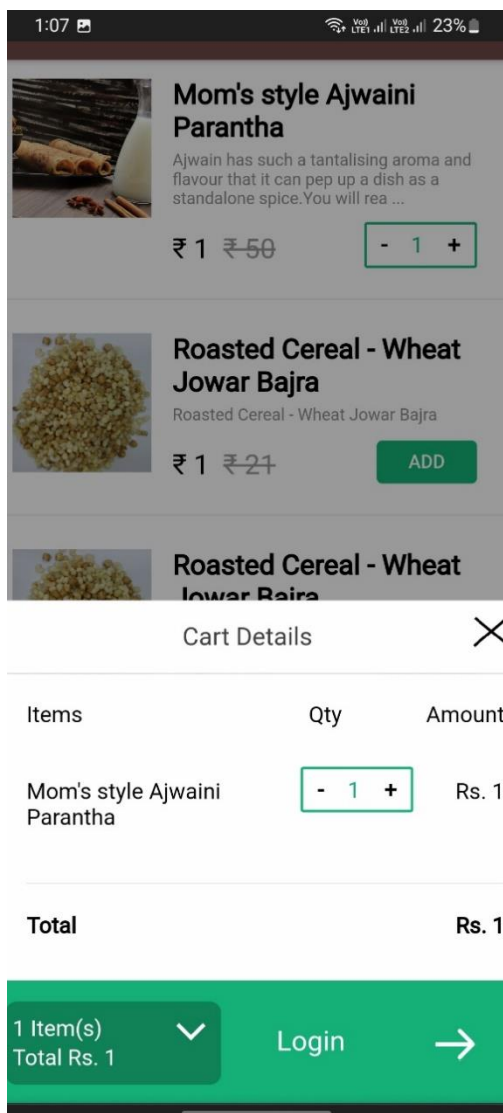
1:07

Vo) LTE1 Vo) LTE2 23%

Mom's style Ajwaini Parantha

Ajwain has such a tantalising aroma and flavour that it can pep up a dish as a standalone spice.You will rea ...

₹1 ~~₹50~~

- 1 +

Roasted Cereal - Wheat Jowar Bajra

Roasted Cereal - Wheat Jowar Bajra

₹1 ~~₹21~~

ADD

Roasted Cereal - Wheat Jowar Bajra

Cart Details

| Items | Qty | Amount |
|---|---|---|
| Mom's style Ajwaini Parantha | - 1 + | Rs. 1 |

Total Rs. 1

1 Item(s)
Total Rs. 1

Login